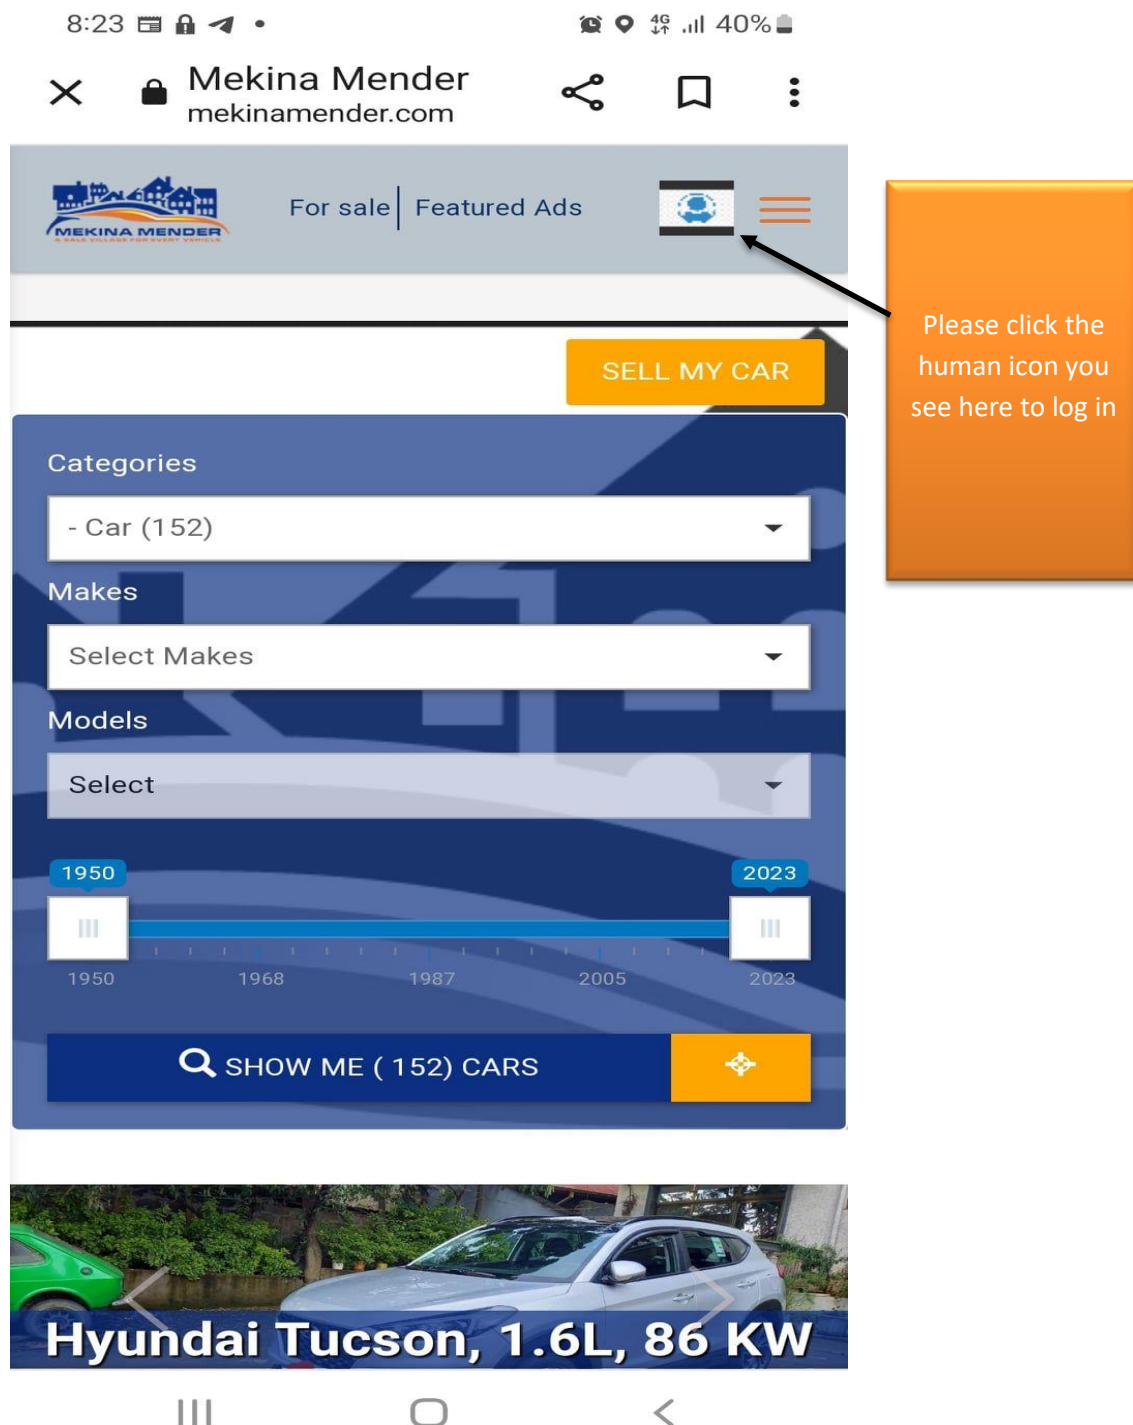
8:23 4G 40%

Mekina Mender
mekinamender.com

MEKINA MENDER

For sale | Featured Ads

Please click the human icon you see here to log in

SELL MY CAR

Categories

- Car (152)

Makes

Select Makes

Models

Select

1950

2023

1950 1968 1987 2005 2023

SHOW ME ( 152) CARS

Hyundai Tucson, 1.6L, 86 KW